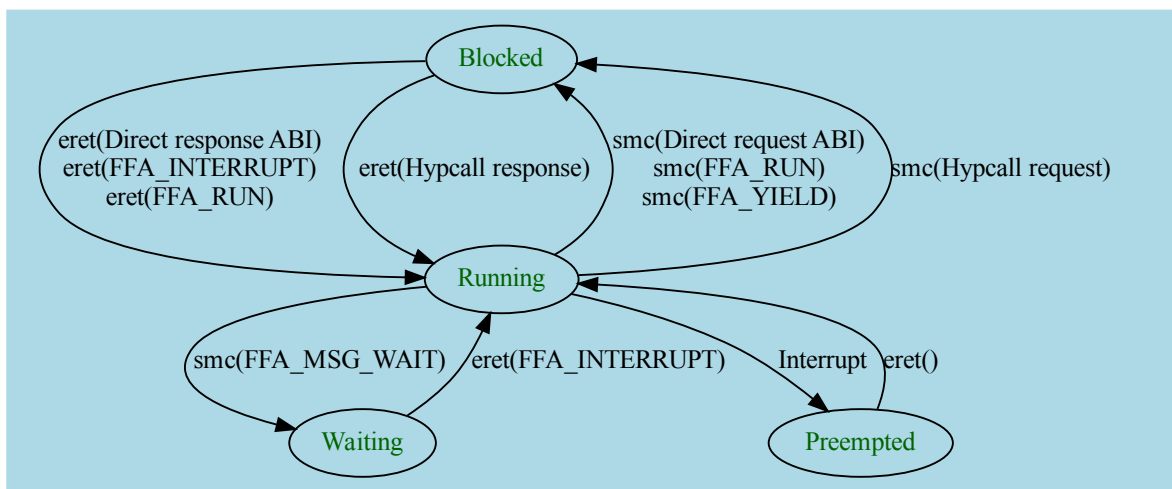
Blocked

eret(Direct response ABI)
eret(FFA_INTERRUPT)
eret(FFA_RUN)

eret(Hypcall response)

smc(Direct request ABI)
smc(FFA_RUN)
smc(FFA_YIELD)

smc(Hypcall request)

Running

smc(FFA_MSG_WAIT)

eret(FFA_INTERRUPT)

Interrupt

eret()

Waiting

Preempted